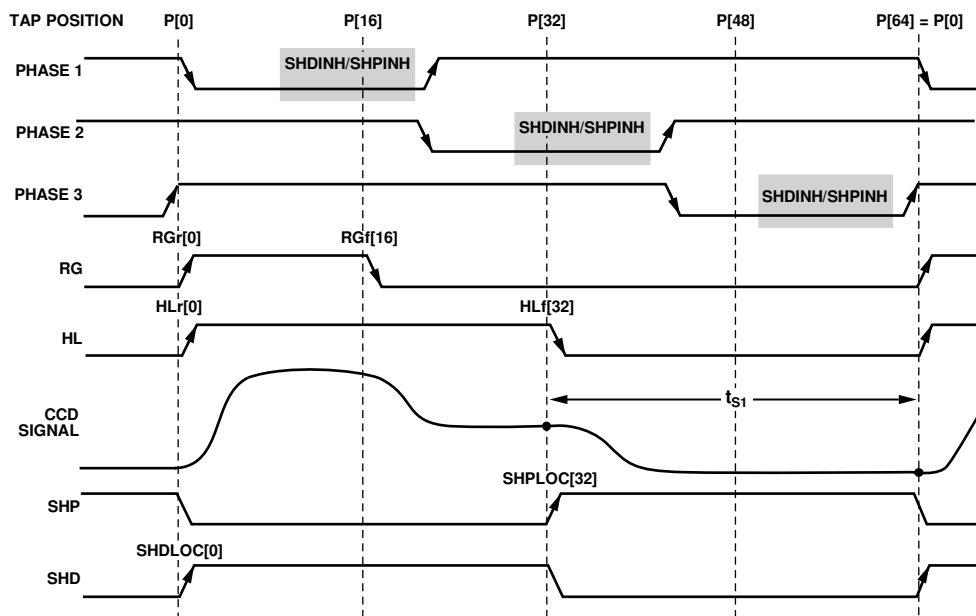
TAP POSITION P[0] P[16] P[32] P[48] P[64] = P[0]

PHASE 1
SHDINH/SHPINH

PHASE 2
SHDINH/SHPINH

PHASE 3
SHDINH/SHPINH

RGr[0] RGf[16]
RG

HLr[0] HLf[32]
HL

CCD SIGNAL
$t_{S1}$

SHPLOC[32]
SHP

SHDLOC[0]
SHD